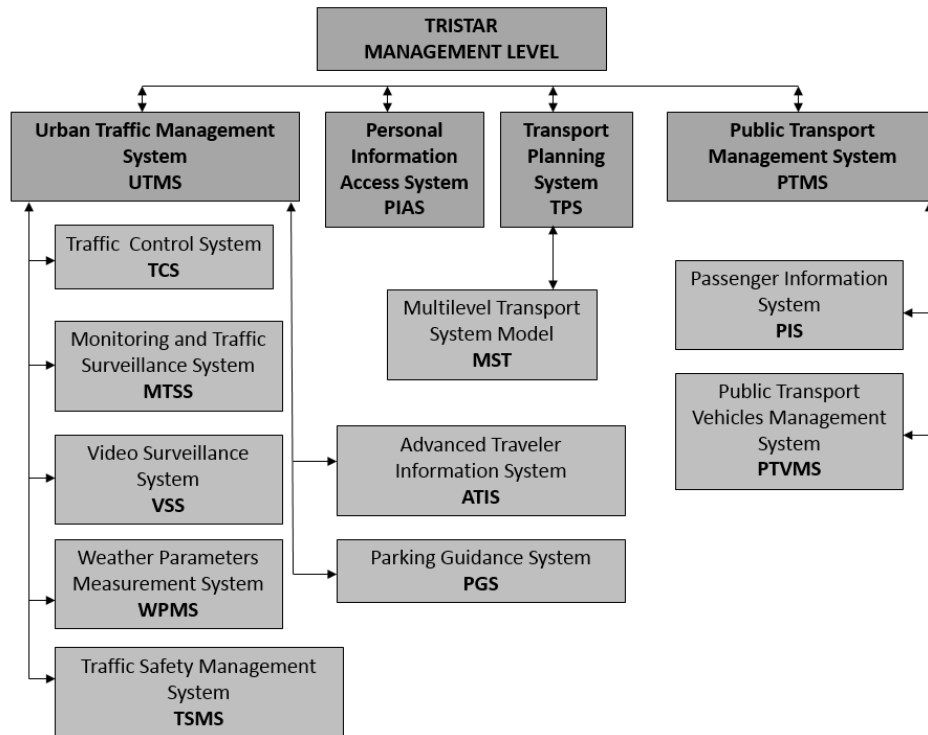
TRISTAR
MANAGEMENT LEVEL

Urban Traffic Management System
UTMS

Personal Information Access System
PIAS

Transport Planning System
TPS

Public Transport Management System
PTMS

Traffic Control System
TCS

Monitoring and Traffic Surveillance System
MTSS

Video Surveillance System
VSS

Weather Parameters Measurement System
WPMS

Traffic Safety Management System
TSMS

Multilevel Transport System Model
MST

Advanced Traveler Information System
ATIS

Parking Guidance System
PGS

Passenger Information System
PIS

Public Transport Vehicles Management System
PTVMS